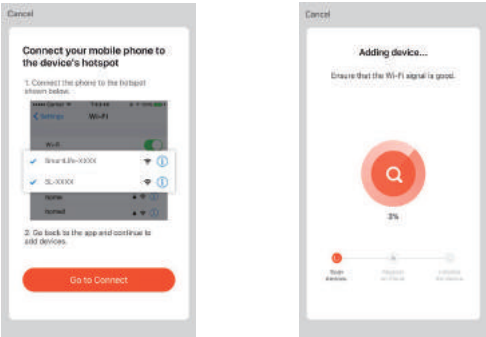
Cancel

Connect your mobile phone to the device's hotspot

1. Connect the phone to the hotspot shown below.

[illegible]

< Settings Wi-Fi

Wi-Fi

SmartLife-XXXX

SL-XXXX

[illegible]

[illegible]

2. Go back to the app and continue to add devices.

Go to Connect

Cancel

Adding device...

Ensure that the Wi-Fi signal is good.

3%

Scan devices.

Register on Cloud.

Initialize the device.